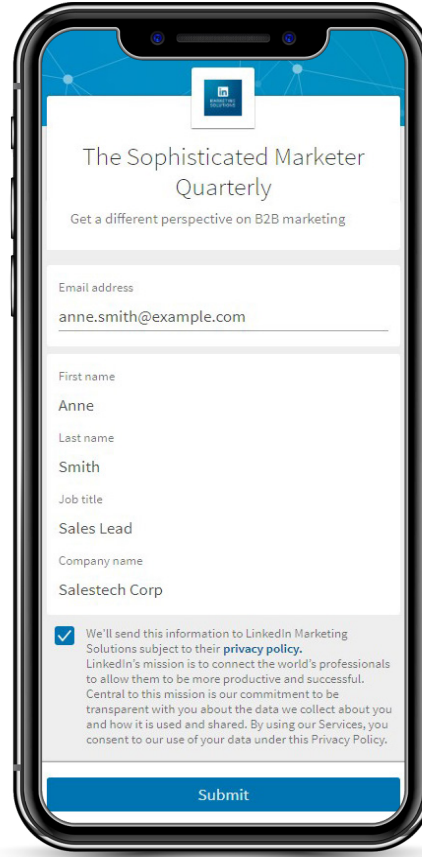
in MARKETING SOLUTIONS

The Sophisticated Marketer Quarterly

Get a different perspective on B2B marketing

Email address

anne.smith@example.com

First name

Anne

Last name

Smith

Job title

Sales Lead

Company name

Salestech Corp

We'll send this information to LinkedIn Marketing Solutions subject to their privacy policy.
LinkedIn's mission is to connect the world's professionals to allow them to be more productive and successful. Central to this mission is our commitment to be transparent with you about the data we collect about you and how it is used and shared. By using our Services, you consent to our use of your data under this Privacy Policy.

Submit